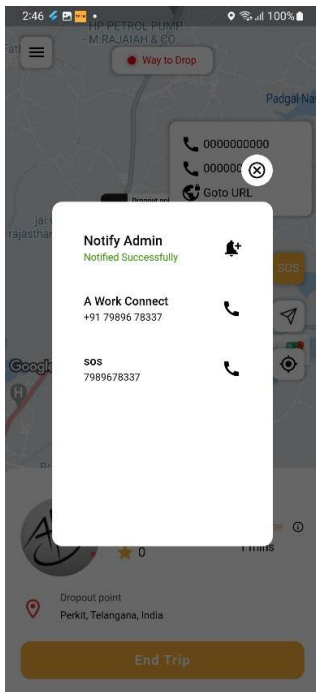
2:46 100%

HP PETROL PUMP
M RAJAIAH & CO

Way to Drop

Padgal Na

0000000000
000000
Goto URL

Dropout poi

jai
rajasthan

SOS

Google

H

Notify Admin
Notified Successfully

A Work Connect
+91 79896 78337

sos
7989678337

0

1 mins

Dropout point
Perkit, Telangana, India

End Trip